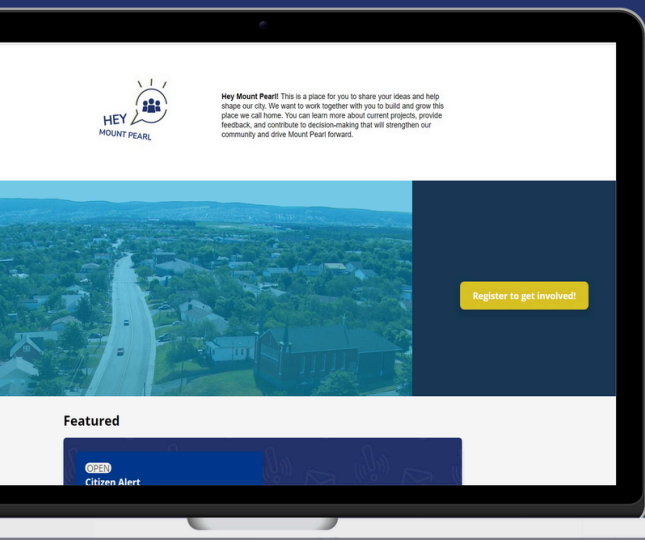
HEY
MOUNT PEARL

**Hey Mount Pearl!** This is a place for you to share your ideas and help shape our city. We want to work together with you to build and grow this place we call home. You can learn more about current projects, provide feedback, and contribute to decision-making that will strengthen our community and drive Mount Pearl forward.

Register to get involved!

Featured

OPEN
Citizen Alert